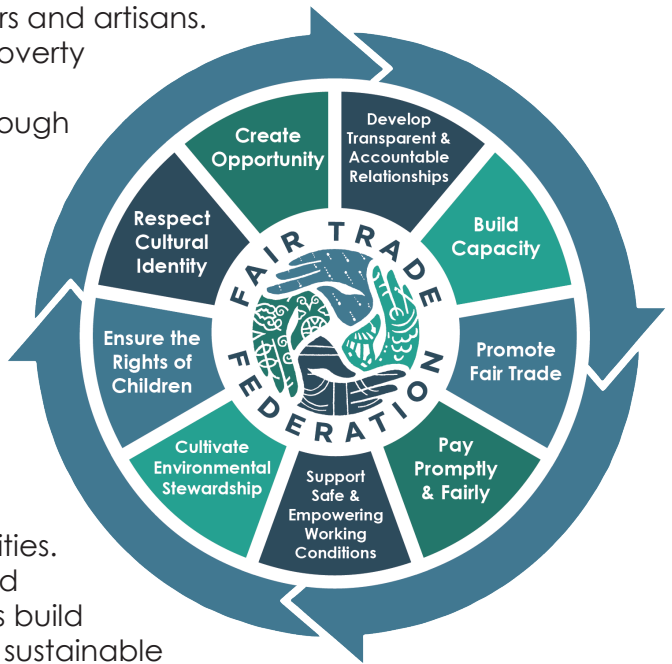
rs and artisans.
overty

ough

Create Opportunity

Develop Transparent & Accountable Relationships

Build Capacity

Promote Fair Trade

Pay Promptly & Fairly

Support Safe & Empowering Working Conditions

Cultivate Environmental Stewardship

Ensure the Rights of Children

Respect Cultural Identity

FAIR TRADE FEDERATION

ities.
d
s build
sustainable